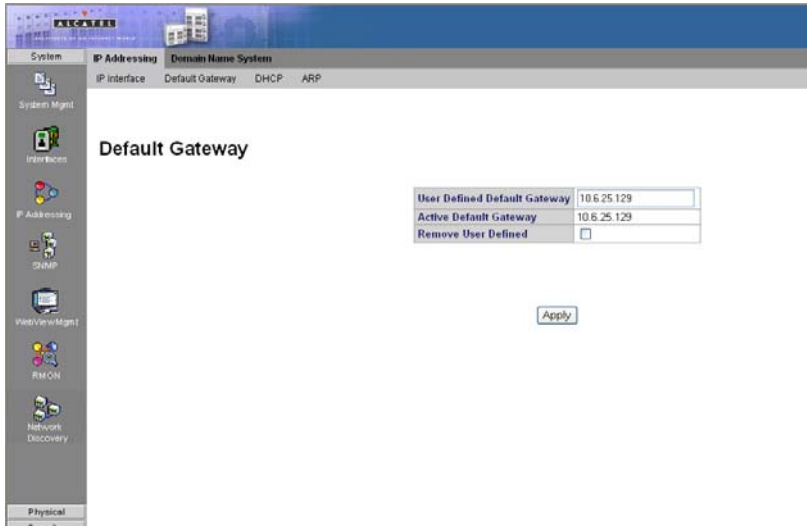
ALCATEL

System

IP Addressing Domain Name System

IP Interface Default Gateway DHCP ARP

System Mgmt

Interfaces

IP Addressing

SNMP

WebViewMgmt

RMON

Network Discovery

Physical

Default Gateway

| User Defined Default Gateway | 10.6.25.129 |
|---|---|
| Active Default Gateway | 10.6.25.129 |
| Remove User Defined | ☐ |

Apply